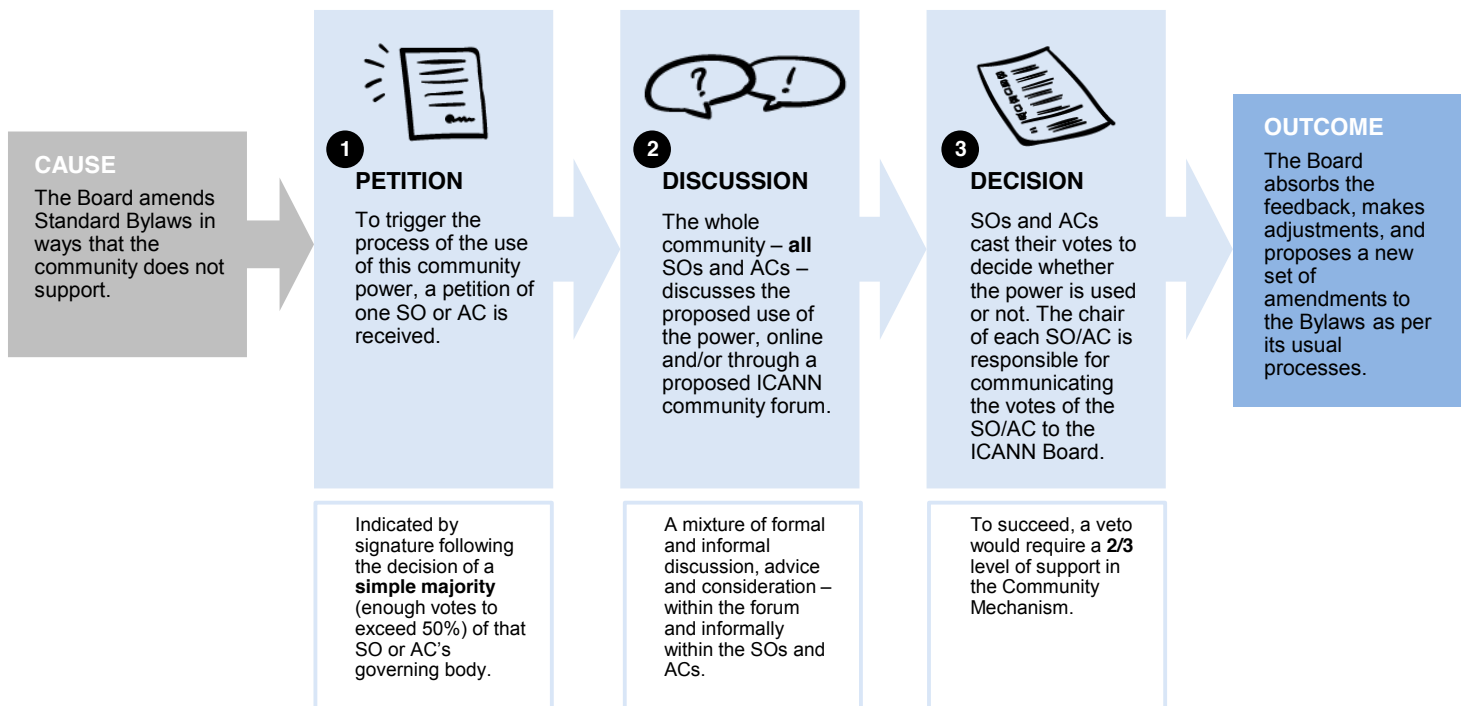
CAUSE

The Board amends Standard Bylaws in ways that the community does not support.

1

PETITION

To trigger the process of the use of this community power, a petition of one SO or AC is received.

Indicated by signature following the decision of a **simple majority** (enough votes to exceed 50%) of that SO or AC's governing body.

?
!

2

DISCUSSION

The whole community – **all** SOs and ACs – discusses the proposed use of the power, online and/or through a proposed ICANN community forum.

A mixture of formal and informal discussion, advice and consideration – within the forum and informally within the SOs and ACs.

3

DECISION

SOs and ACs cast their votes to decide whether the power is used or not. The chair of each SO/AC is responsible for communicating the votes of the SO/AC to the ICANN Board.

To succeed, a veto would require a **2/3** level of support in the Community Mechanism.

OUTCOME

The Board absorbs the feedback, makes adjustments, and proposes a new set of amendments to the Bylaws as per its usual processes.